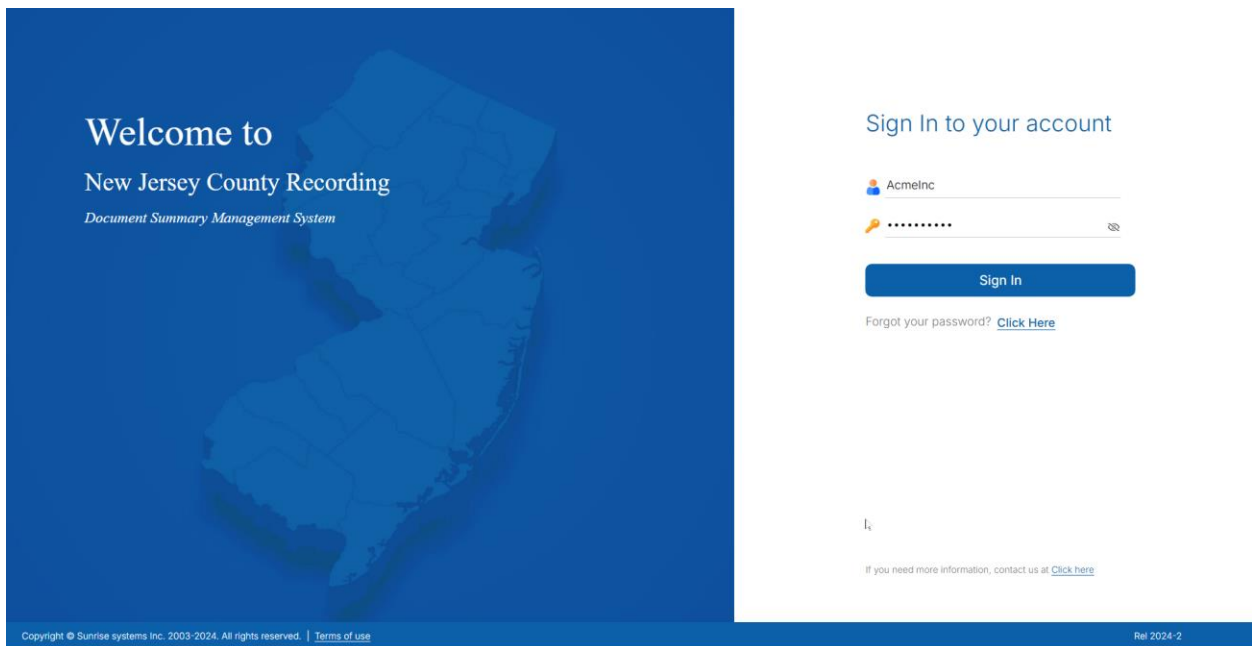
Welcome to

New Jersey County Recording

Document Summary Management System

Sign In to your account

AcmeInc

••••••••••

Sign In

Forgot your password? Click Here

If you need more information, contact us at Click here

Copyright © Sunrise systems Inc. 2003-2024. All rights reserved. | Terms of use

Rel 2024-2